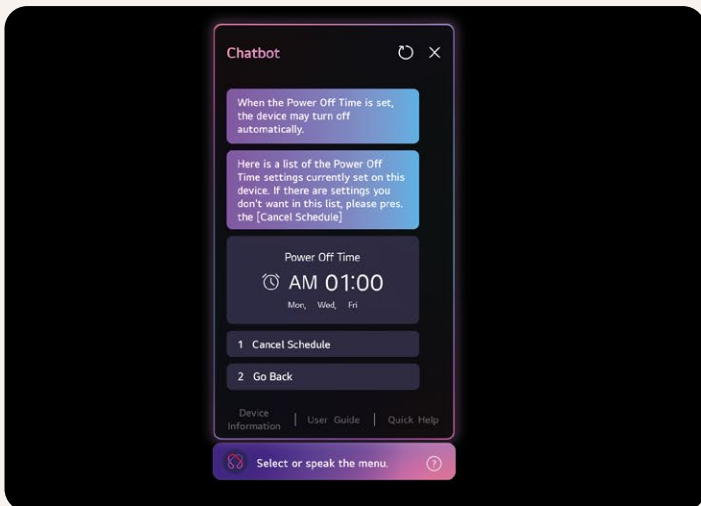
Chatbot

When the Power Off Time is set, the device may turn off automatically.

Here is a list of the Power Off Time settings currently set on this device. If there are settings you don't want in this list, please pres. the [Cancel Schedule]

Power Off Time

AM 01:00

Mon, Wed, Fri

1 Cancel Schedule

2 Go Back

Device Information | User Guide | Quick Help

Select or speak the menu.

?